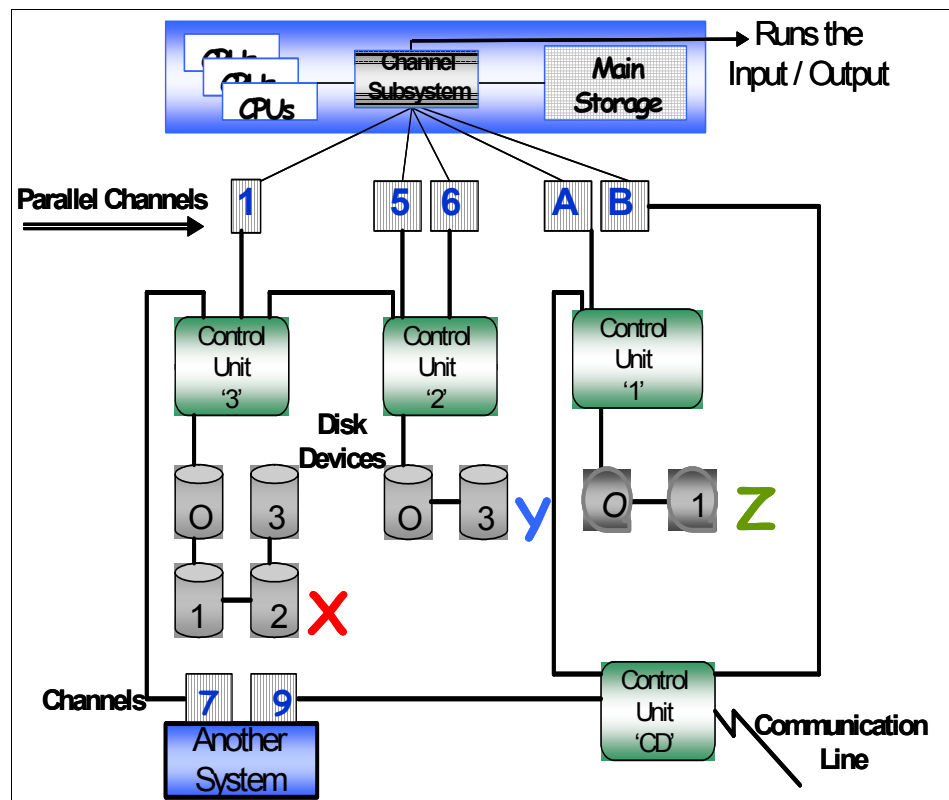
CPUs
CPUs
CPUs
Channel Subsystem
Main Storage
Runs the Input / Output

Parallel Channels
1
5
6
A
B

Control Unit '3'
Control Unit '2'
Control Unit '1'

Disk Devices

0
3
1
2
X

0
3
Y

0
1
Z

Channels
7
9
Another System

Control Unit 'CD'
Communication Line